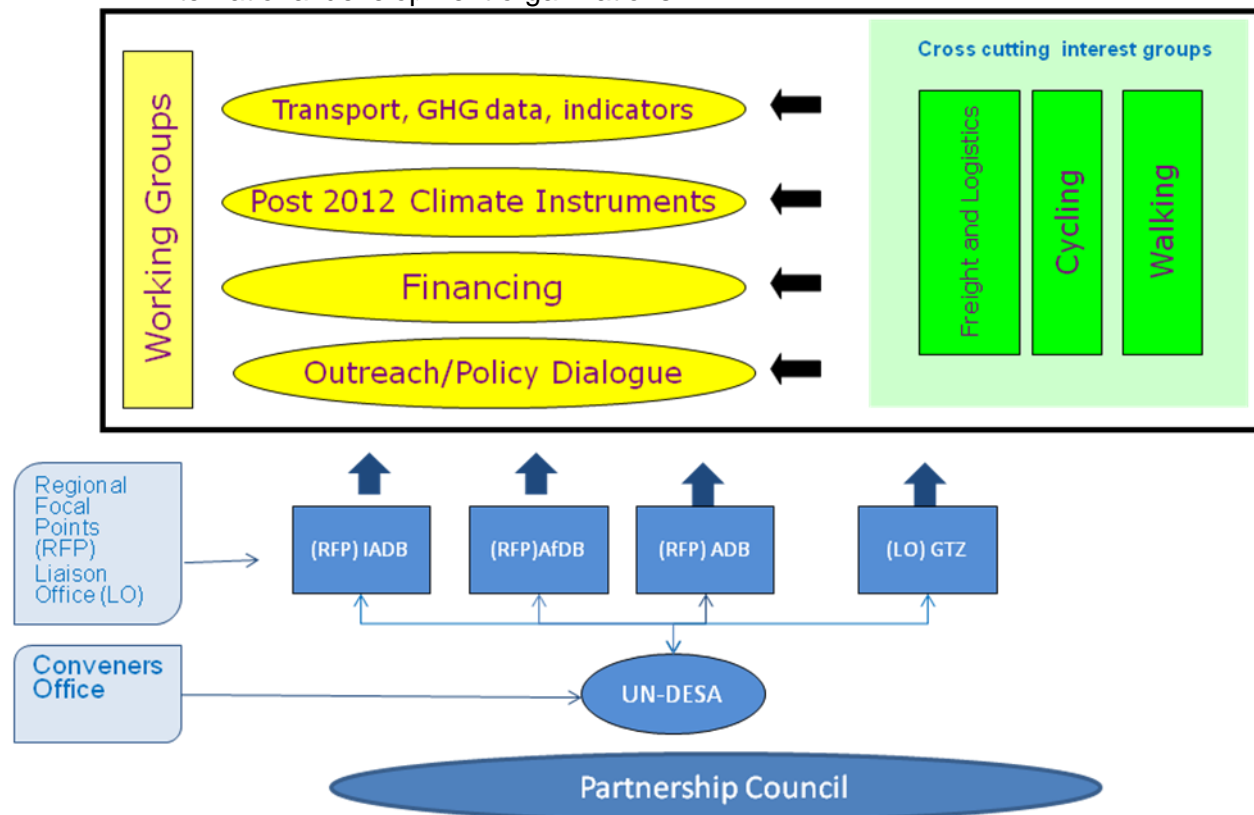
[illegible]

Working Groups

Transport, GHG data, indicators

Post 2012 Climate Instruments

Financing

Outreach/Policy Dialogue

Cross cutting interest groups

Freight and Logistics

Cycling

Walking

Regional Focal Points (RFP) Liaison Office (LO)

(RFP) IADB

(RFP)AfDB

(RFP) ADB

(LO) GTZ

Conveners Office

UN-DESA

Partnership Council